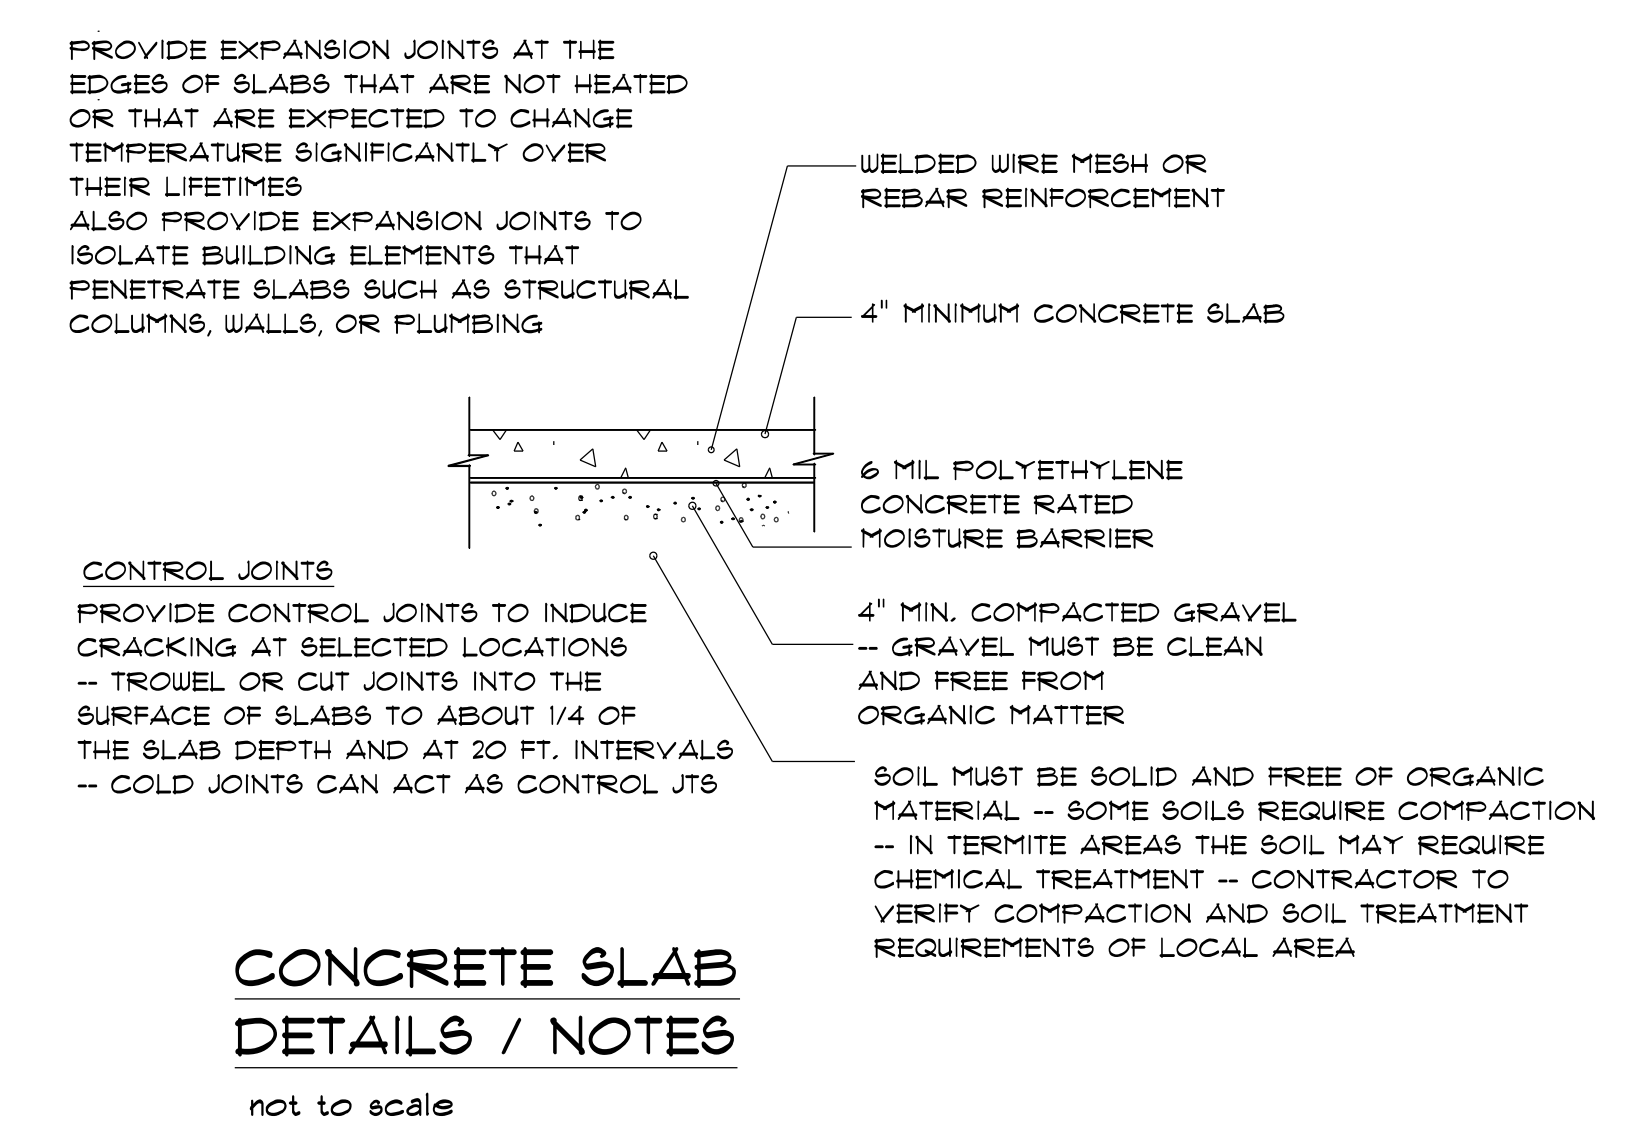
PROVIDE EXPANSION JOINTS AT THE EDGES OF SLABS THAT ARE NOT HEATED OR THAT ARE EXPECTED TO CHANGE TEMPERATURE SIGNIFICANTLY OVER THEIR LIFETIMES
ALSO PROVIDE EXPANSION JOINTS TO ISOLATE BUILDING ELEMENTS THAT PENETRATE SLABS SUCH AS STRUCTURAL COLUMNS, WALLS, OR PLUMBING

WELDED WIRE MESH OR REBAR REINFORCEMENT

4" MINIMUM CONCRETE SLAB

6 MIL POLYETHYLENE CONCRETE RATED MOISTURE BARRIER

CONTROL JOINTS

PROVIDE CONTROL JOINTS TO INDUCE CRACKING AT SELECTED LOCATIONS -- TROWEL OR CUT JOINTS INTO THE SURFACE OF SLABS TO ABOUT 1/4 OF THE SLAB DEPTH AND AT 20 FT. INTERVALS -- COLD JOINTS CAN ACT AS CONTROL JTS

4" MIN. COMPACTED GRAVEL -- GRAVEL MUST BE CLEAN AND FREE FROM ORGANIC MATTER

SOIL MUST BE SOLID AND FREE OF ORGANIC MATERIAL -- SOME SOILS REQUIRE COMPACTION -- IN TERMITE AREAS THE SOIL MAY REQUIRE CHEMICAL TREATMENT -- CONTRACTOR TO VERIFY COMPACTION AND SOIL TREATMENT REQUIREMENTS OF LOCAL AREA

CONCRETE SLAB
DETAILS / NOTES

not to scale